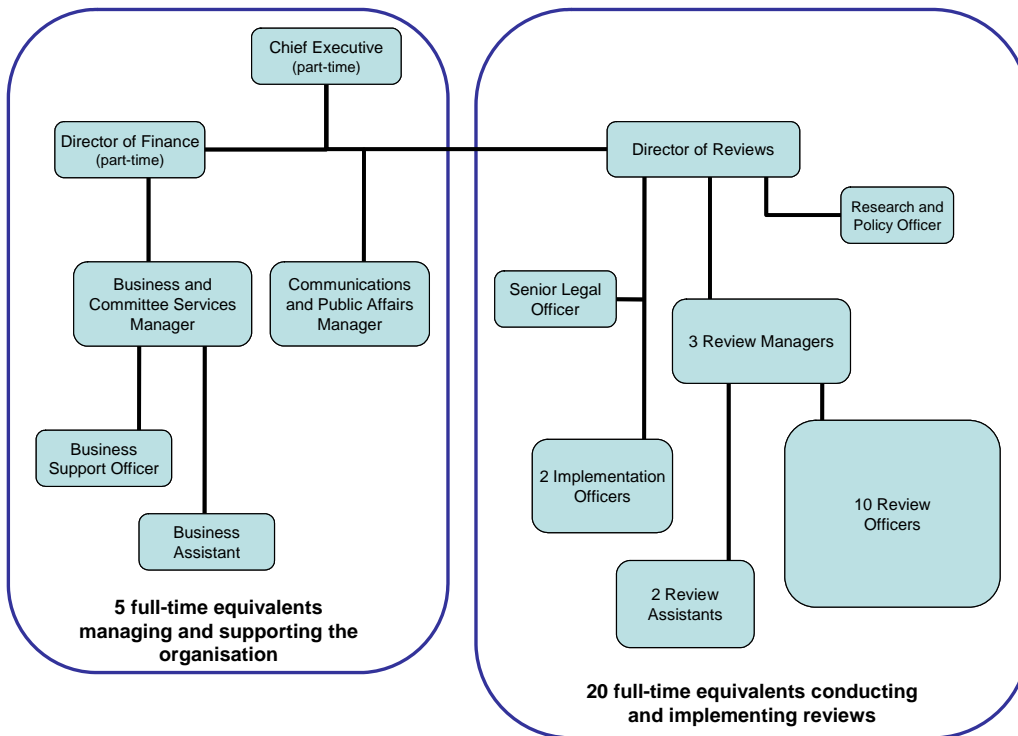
Chief Executive
(part-time)

Director of Finance
(part-time)

Business and Committee Services Manager

Communications and Public Affairs Manager

Business Support Officer

Business Assistant

5 full-time equivalents managing and supporting the organisation

Director of Reviews

Research and Policy Officer

Senior Legal Officer

3 Review Managers

2 Implementation Officers

10 Review Officers

2 Review Assistants

20 full-time equivalents conducting and implementing reviews